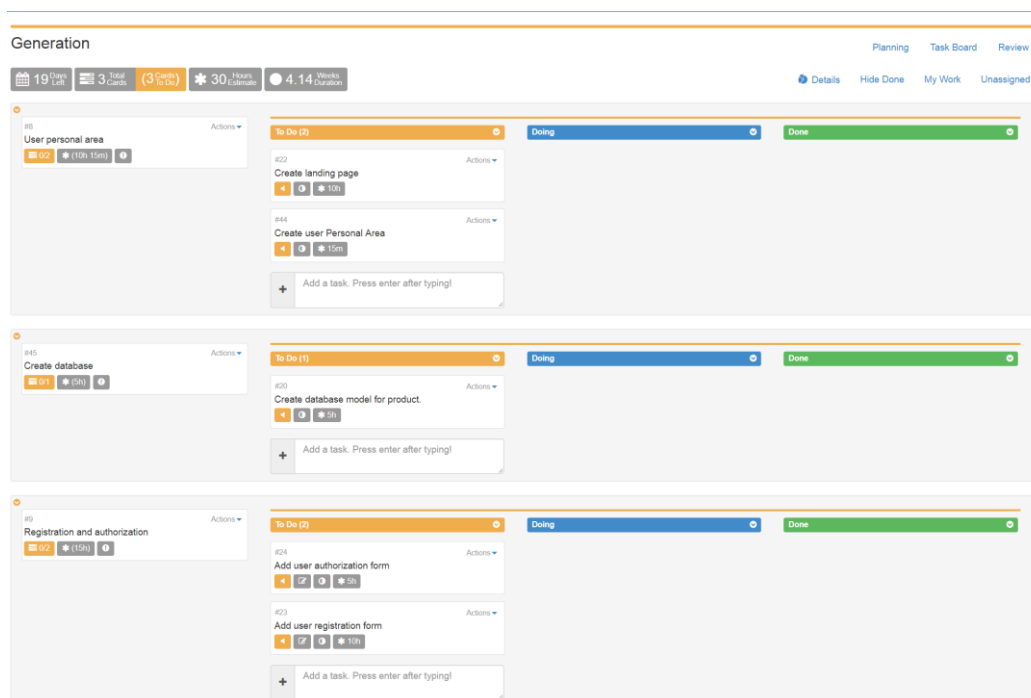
Generation

Planning Task Board Review

19 Days Left 3 Total Cards (3 Cards To Do) 30 Hours Estimate 4.14 Weeks Duration

Details Hide Done My Work Unassigned

#8 Actions
User personal area
0/2 (10h 15m)

To Do (2)
Doing
Done

#22 Actions
Create landing page
10h

#44 Actions
Create user Personal Area
15m

Add a task. Press enter after typing!

#45 Actions
Create database
0/1 (5h)

To Do (1)
Doing
Done

#20 Actions
Create database model for product.
5h

Add a task. Press enter after typing!

#9 Actions
Registration and authorization
0/2 (15h)

To Do (2)
Doing
Done

#24 Actions
Add user authorization form
5h

#23 Actions
Add user registration form
10h

Add a task. Press enter after typing!